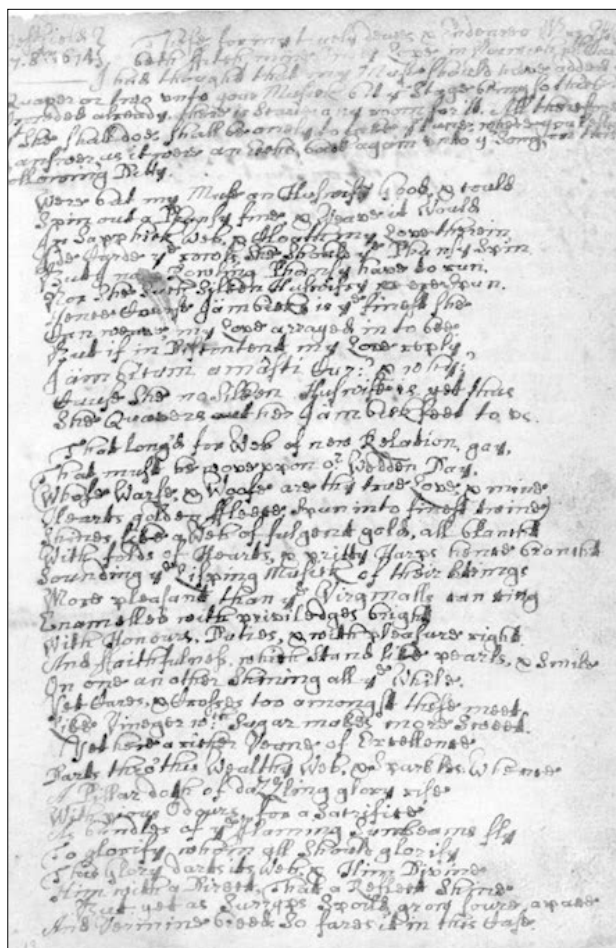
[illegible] These forms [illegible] & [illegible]
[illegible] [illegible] in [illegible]
I had thought that my Muse should have added
Quaver or two unto your Musick but y Stage being so thick
crowded already, there is standing room for it. All that I
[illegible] she had done shall be only to take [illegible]
a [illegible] it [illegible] done, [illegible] again unto y Songs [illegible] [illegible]
Charming Ditty.

Were but my Muse an Huswife Good, I could
Spin out a Pretty fine, & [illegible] would
Be Sapphick Web, & cloath my Love therein
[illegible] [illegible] of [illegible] the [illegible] of Thousy Spin
But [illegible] Rowling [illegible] have to run.
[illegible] She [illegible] Huswifery to abandon.
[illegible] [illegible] Jambicks is y finest she
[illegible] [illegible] my Love arrayed in to be.
But if in Discontent my Love reply,
I am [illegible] am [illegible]: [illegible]
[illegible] She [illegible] Huswifery yet thus
She Quavers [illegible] her Jambick feet to us.

That long'd for Web of new Relation, gay,
That must be now upon ye Wedden Day.
Whose Warp, & Woofe are thy true Love & mine:
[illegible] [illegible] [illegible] Spun into finest twine:
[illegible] like a Web of fulgent gold, all blanch
With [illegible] of Hearts, & pritty Harps hence branch
Sounding y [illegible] Musick of their strings
More pleasant than y Virginalls can sing
Enamelled with priviledges bright
With Honours, Riches, & with pleasure right
And faithfulness, which stand like pearls, & Smile
On one another shining all y While.
Yet Cares, & Crosses too amongst these meet,
Like Vinegar wch sugar makes more Sweet.
Yet here a richer Seame of Excellence
Darts through this Wealthy Web, & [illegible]
A Pillar both of dazling glory rise
With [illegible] Odours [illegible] a Satrifice
As bundles of y flaming Sunbeams fly
To glorify, whom all should glorify
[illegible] glory darts its Web, & Shine Divine
Them with a Bright, that a Robe shine
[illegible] yet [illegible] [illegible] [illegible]
And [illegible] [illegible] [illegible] in this Case